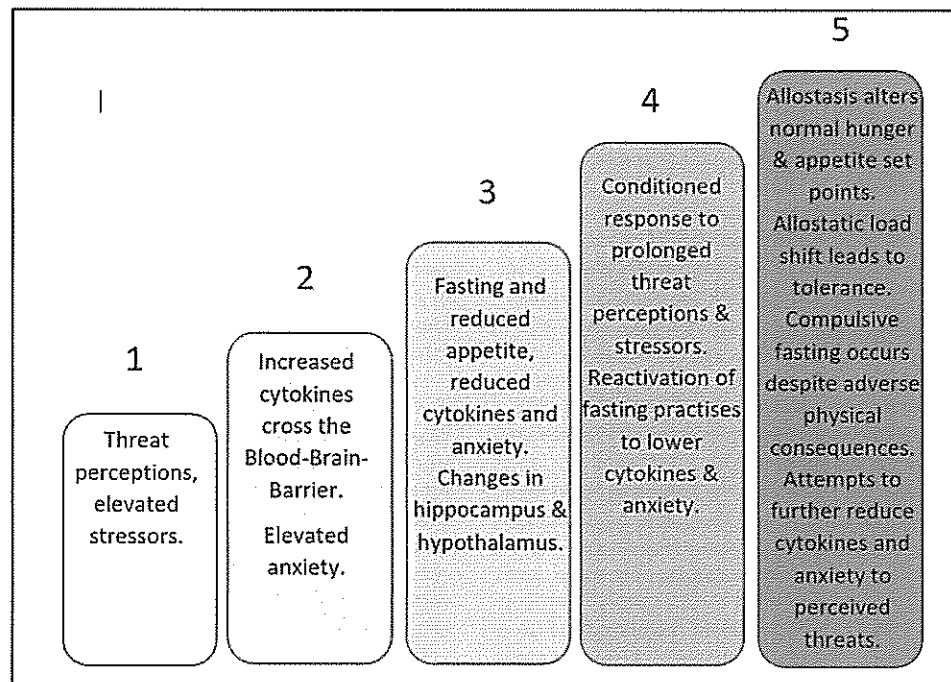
|

1

Threat perceptions, elevated stressors.

2

Increased cytokines cross the Blood-Brain-Barrier.

Elevated anxiety.

3

Fasting and reduced appetite, reduced cytokines and anxiety. Changes in hippocampus & hypothalamus.

4

Conditioned response to prolonged threat perceptions & stressors. Reactivation of fasting practises to lower cytokines & anxiety.

5

Allostasis alters normal hunger & appetite set points. Allostatic load shift leads to tolerance. Compulsive fasting occurs despite adverse physical consequences. Attempts to further reduce cytokines and anxiety to perceived threats.